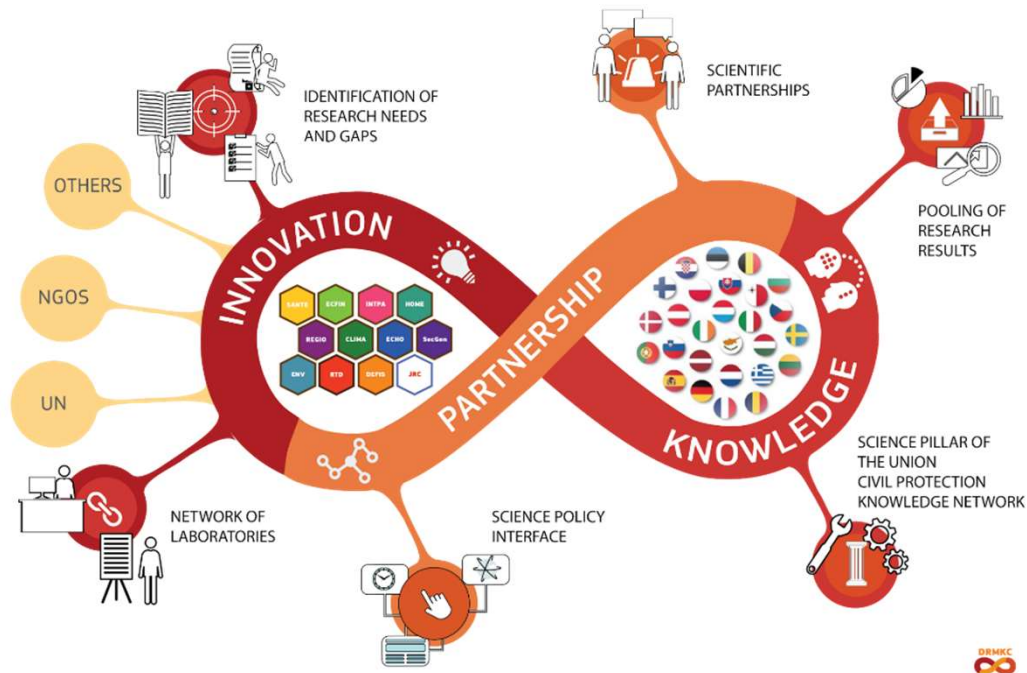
IDENTIFICATION OF RESEARCH NEEDS AND GAPS

SCIENTIFIC PARTNERSHIPS

POOLING OF RESEARCH RESULTS

OTHERS

NGOS

UN

INNOVATION

PARTNERSHIP

KNOWLEDGE

SANTE
ECFIN
INTPA
HOME
REGIO
CLIMA
ECHO
SecGen
ENV
RTD
DEFIS
JRC

SCIENCE PILLAR OF THE UNION CIVIL PROTECTION KNOWLEDGE NETWORK

NETWORK OF LABORATORIES

SCIENCE POLICY INTERFACE

DRMKC